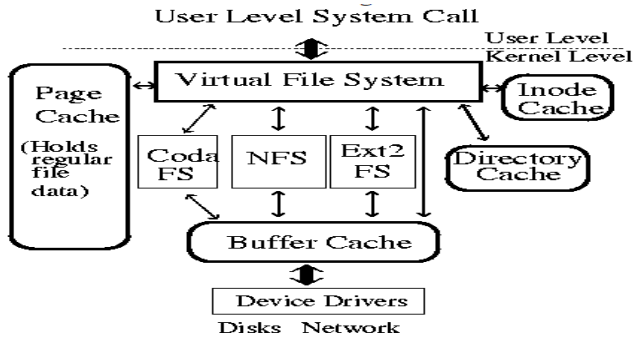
User Level System Call

User Level
Kernel Level

Virtual File System

Page Cache

(Holds regular file data)

Inode Cache

Coda FS

NFS

Ext2 FS

Directory Cache

Buffer Cache

Device Drivers

Disks Network